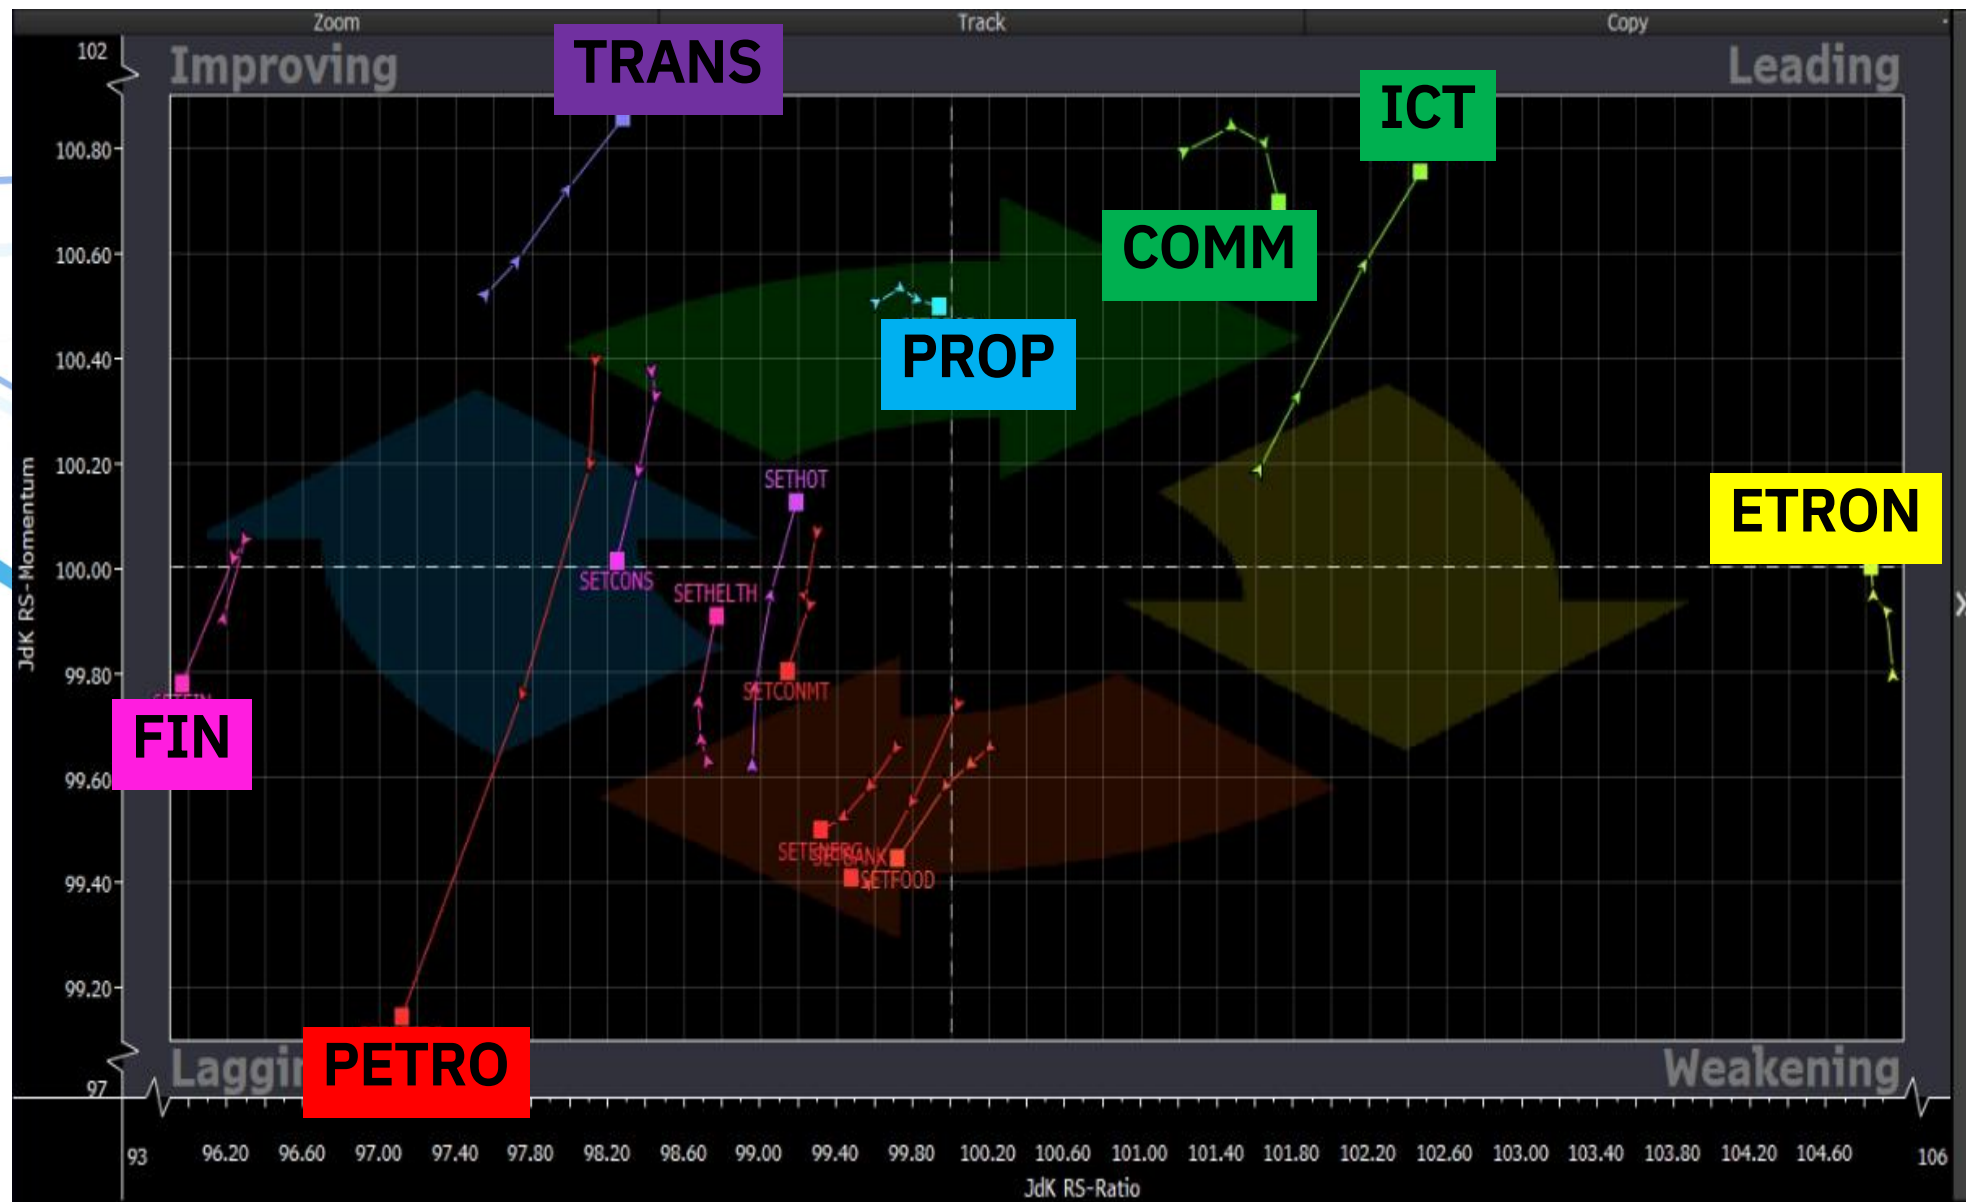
Zoom Track Copy

Improving
Leading
Lagging
Weakening

TRANS
ICT
COMM
PROP
ETRON
FIN
PETRO

SETHOT
SETCONS
SETHELTH
SETCONMT
SETENERG
SETBANK
SETFOOD
SETFIN

JdK RS-Momentum
102
100.80
100.60
100.40
100.20
100.00
99.80
99.60
99.40
99.20
97

93 96.20 96.60 97.00 97.40 97.80 98.20 98.60 99.00 99.40 99.80 100.20 100.60 101.00 101.40 101.80 102.20 102.60 103.00 103.40 103.80 104.20 104.60 106
JdK RS-Ratio